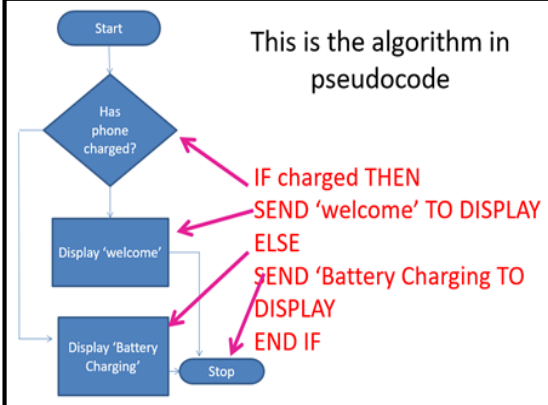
Start

Has phone charged?

Display 'welcome'

Display 'Battery Charging'

Stop

This is the algorithm in pseudocode

IF charged THEN
SEND 'welcome' TO DISPLAY
ELSE
SEND 'Battery Charging TO DISPLAY
END IF